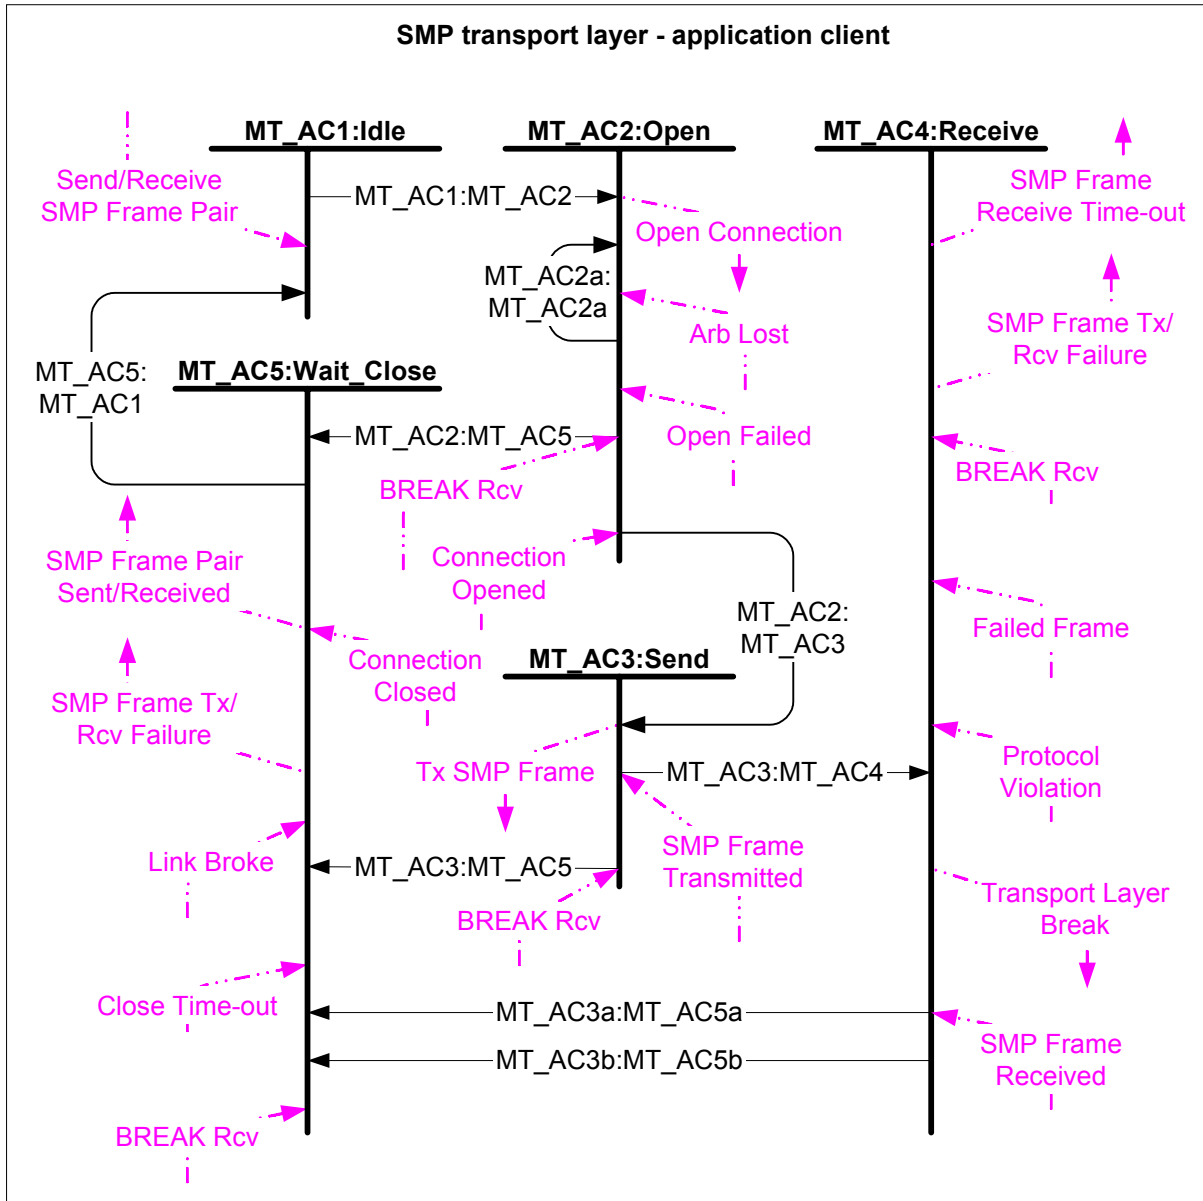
SMP transport layer - application client

MT_AC1:Idle

MT_AC2:Open

MT_AC4:Receive

Send/Receive SMP Frame Pair

MT_AC1:MT_AC2

SMP Frame Receive Time-out

Open Connection

MT_AC2a: MT_AC2a

Arb Lost

SMP Frame Tx/ Rcv Failure

MT_AC5: MT_AC1

MT_AC5:Wait_Close

MT_AC2:MT_AC5

Open Failed

BREAK Rcv

BREAK Rcv

Connection Opened

SMP Frame Pair Sent/Received

MT_AC2: MT_AC3

Failed Frame

Connection Closed

MT_AC3:Send

SMP Frame Tx/ Rcv Failure

Tx SMP Frame

MT_AC3:MT_AC4

Protocol Violation

SMP Frame Transmitted

Link Broke

MT_AC3:MT_AC5

BREAK Rcv

Transport Layer Break

Close Time-out

MT_AC3a:MT_AC5a

MT_AC3b:MT_AC5b

SMP Frame Received

BREAK Rcv